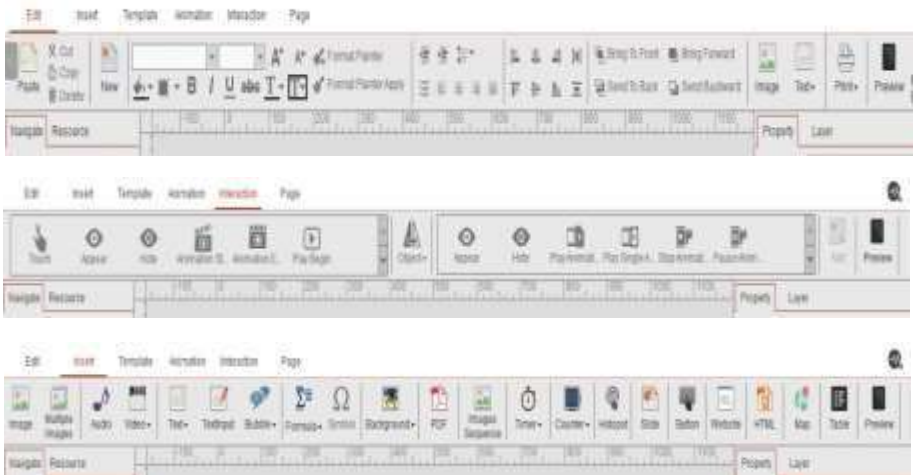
Edit Insert Template Animation Interaction Page

Paste Cut Copy Delete New A A Format Painter Format Painter Apply B I U abs T Bring To Front Bring Forward Send To Back Send Backward Image Text Print Preview

Navigate Resource Property Layer

Edit Insert Template Animation Interaction Page

Touch Appear Hide Animation St. Animation E. Play Begin Object Appear Hide Play Animati. Play Single A. Stop Animati. Pause Anim. Preview

Navigate Resource Property Layer

Edit Insert Template Animation Interaction Page

Image Multiple Images Audio Video Text Textinput Bubble Formula Symbol Background PDF Images Sequence Timer Counter Hotspot Slide Button Website HTML Map Table Preview

Navigate Resource Property Layer